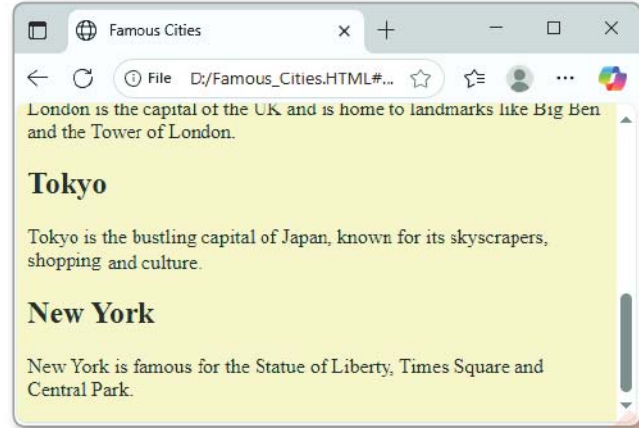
Famous Cities

File D:/Famous_Cities.HTML#...

London is the capital of the UK and is home to landmarks like Big Ben and the Tower of London.

Tokyo

Tokyo is the bustling capital of Japan, known for its skyscrapers, shopping and culture.

New York

New York is famous for the Statue of Liberty, Times Square and Central Park.